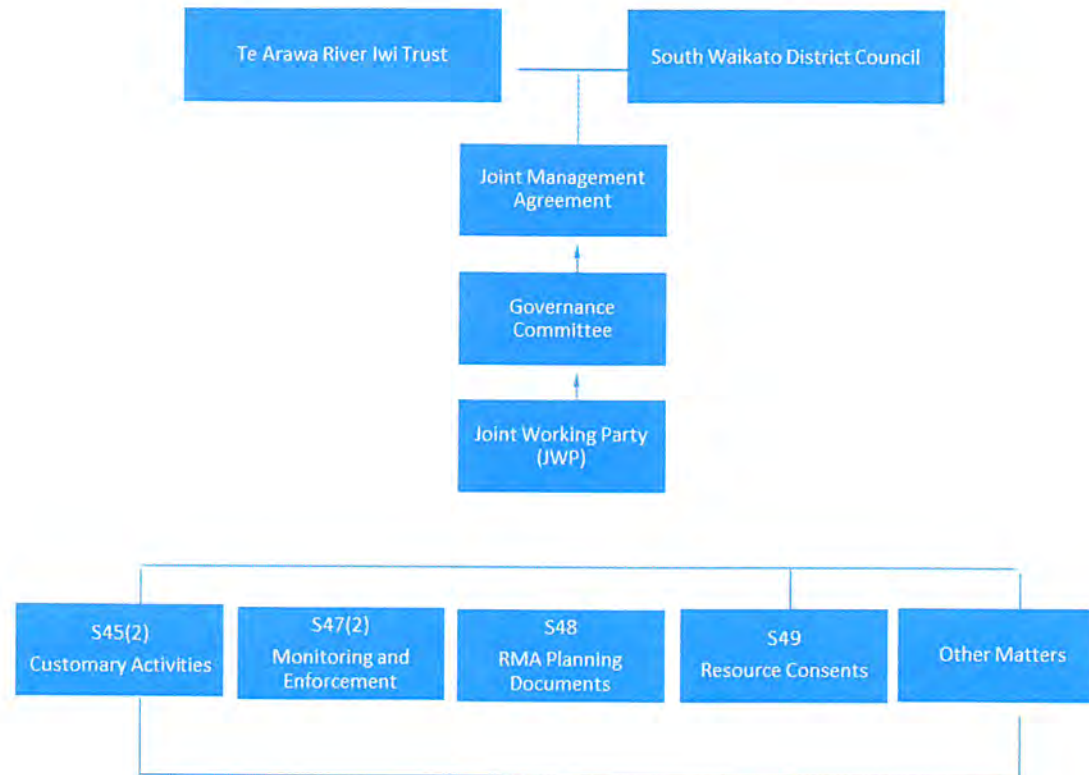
Te Arawa River Iwi Trust

South Waikato District Council

Joint Management Agreement

Governance Committee

Joint Working Party (JWP)

S45(2) Customary Activities

S47(2) Monitoring and Enforcement

S48 RMA Planning Documents

S49 Resource Consents

Other Matters